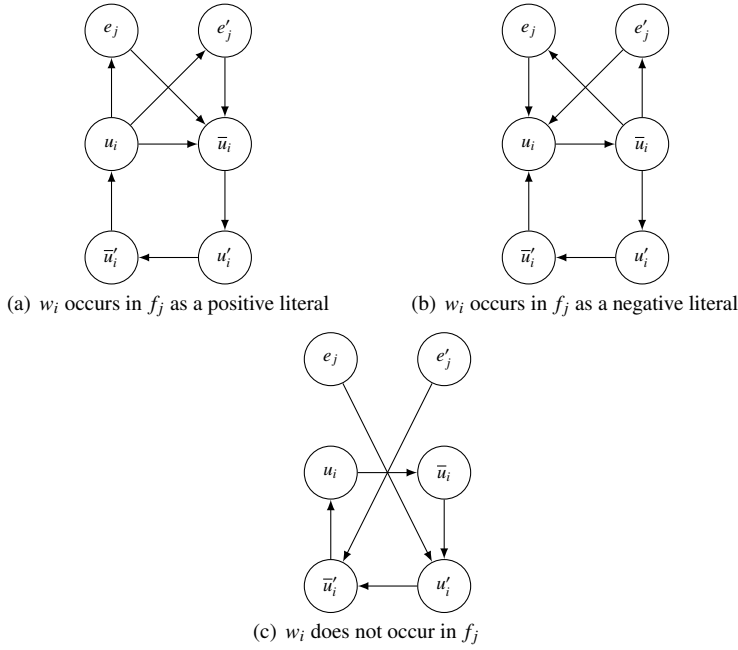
$e_j$ $e'_j$
$u_i$ $\overline{u}_i$
$\overline{u}'_i$ $u'_i$
(a) $w_i$ occurs in $f_j$ as a positive literal

$e_j$ $e'_j$
$u_i$ $\overline{u}_i$
$\overline{u}'_i$ $u'_i$
(b) $w_i$ occurs in $f_j$ as a negative literal

$e_j$ $e'_j$
$u_i$ $\overline{u}_i$
$\overline{u}'_i$ $u'_i$
(c) $w_i$ does not occur in $f_j$